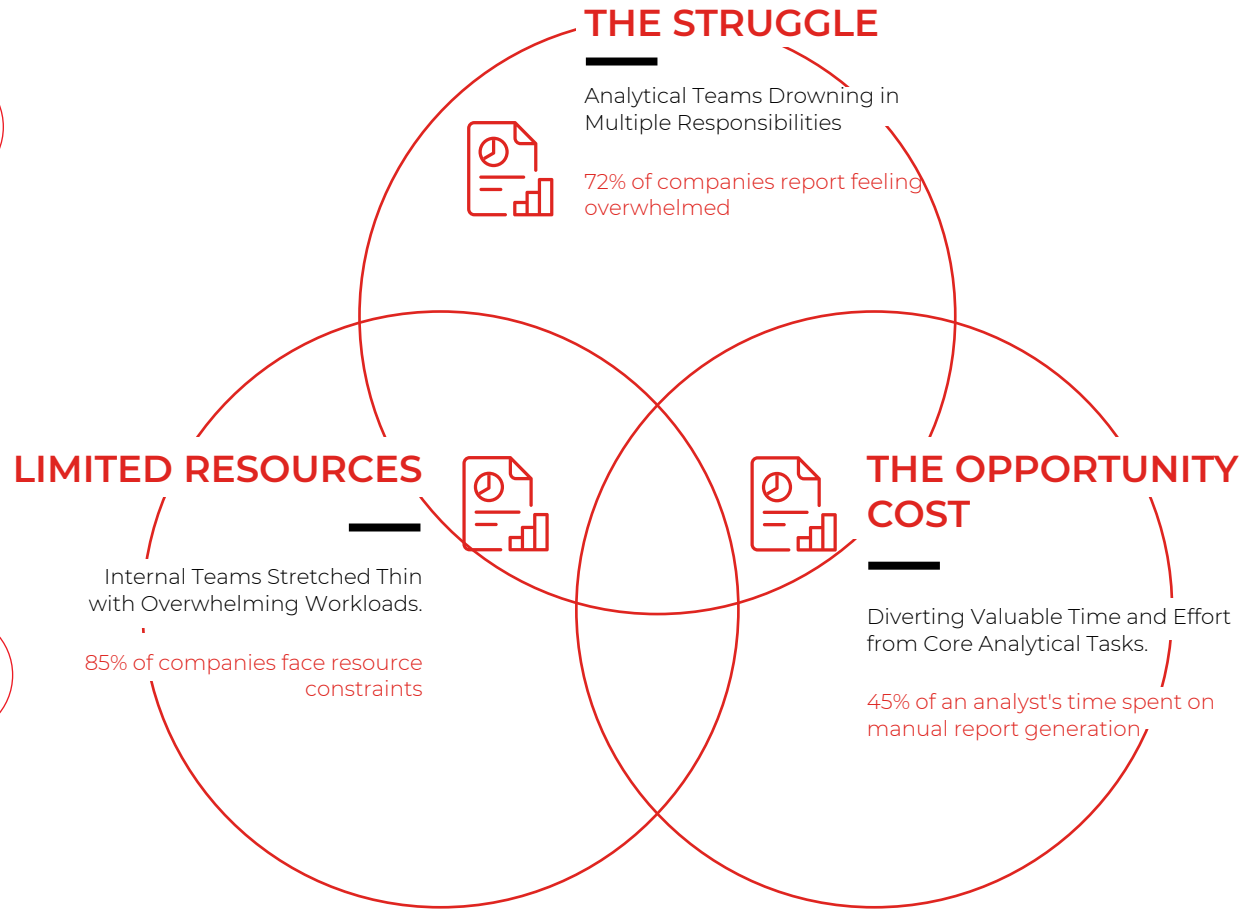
THE STRUGGLE

Analytical Teams Drowning in Multiple Responsibilities

72% of companies report feeling overwhelmed

LIMITED RESOURCES

Internal Teams Stretched Thin with Overwhelming Workloads.

85% of companies face resource constraints

THE OPPORTUNITY COST

Diverting Valuable Time and Effort from Core Analytical Tasks.

45% of an analyst's time spent on manual report generation